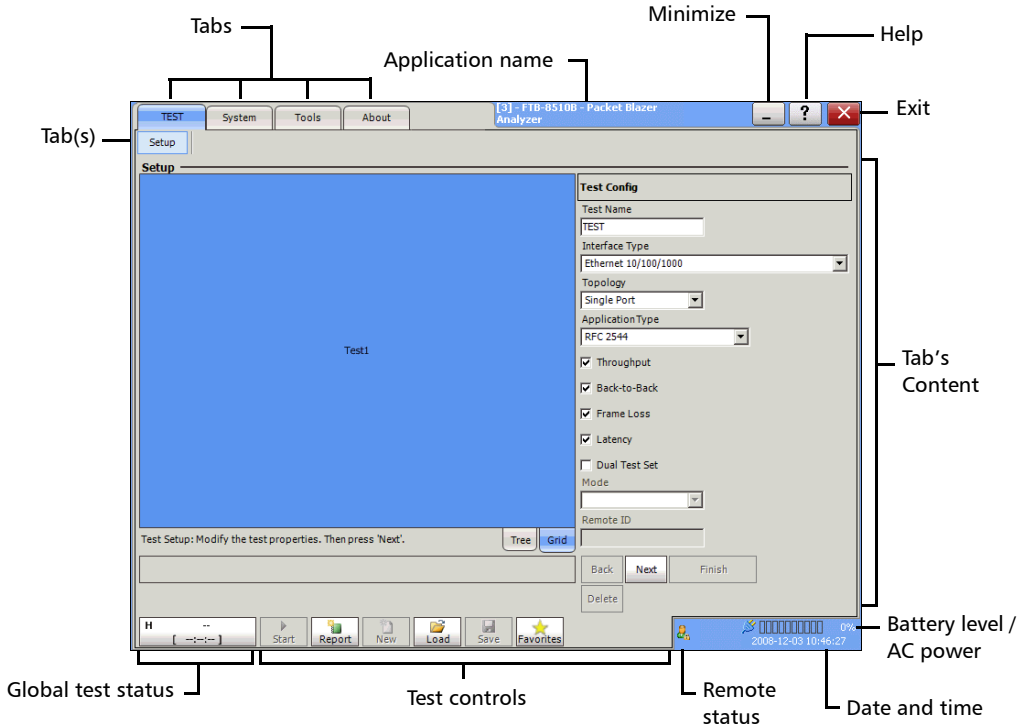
Tabs

Application name

Minimize

Help

Exit

Tab(s)

TEST System Tools About

[3] - FTB-8510B - Packet Blazer Analyzer

_ ? ✕

Setup

Setup

Test1

Test Setup: Modify the test properties. Then press 'Next'.

Tree Grid

Test Config

Test Name

TEST

Interface Type

Ethernet 10/100/1000

Topology

Single Port

Application Type

RFC 2544

Throughput

Back-to-Back

Frame Loss

Latency

Dual Test Set

Mode

Remote ID

Back Next Finish

Delete

Tab's Content

H --

[ --:--:-- ]

Start Report New Load Save Favorites

0%

2008-12-03 10:46:27

Battery level / AC power

Global test status

Test controls

Remote status

Date and time